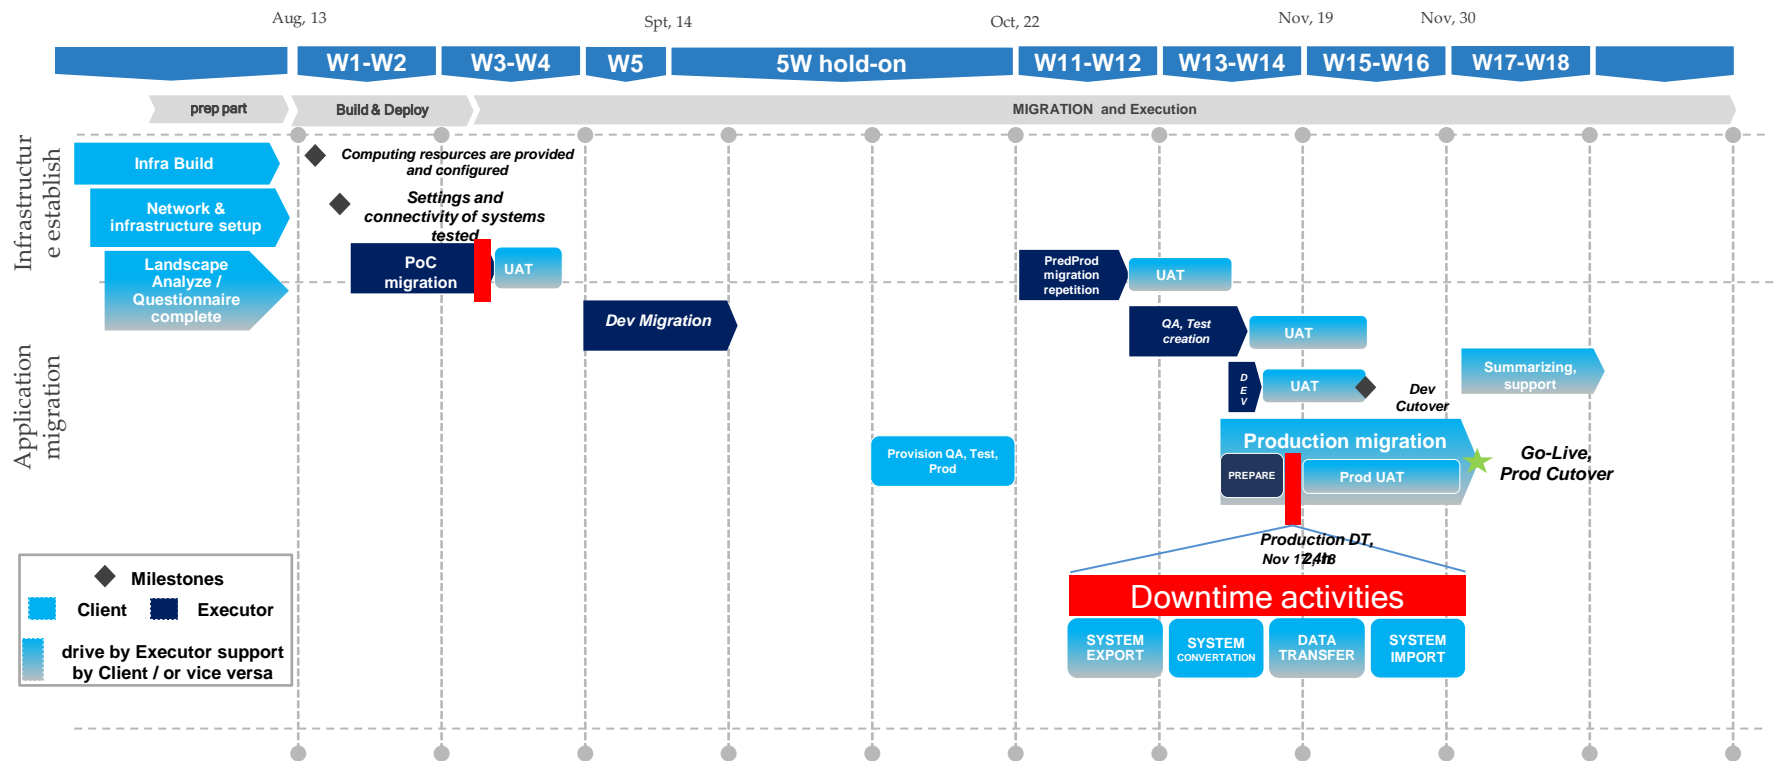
Aug, 13
Spt, 14
Oct, 22
Nov, 19
Nov, 30

W1-W2
W3-W4
W5
5W hold-on
W11-W12
W13-W14
W15-W16
W17-W18

prep part
Build & Deploy
MIGRATION and Execution

Infrastructure establish

Application migration

Infra Build
Computing resources are provided and configured
Network & infrastructure setup
Settings and connectivity of systems tested
Landscape Analyze / Questionnaire complete
PoC migration
UAT
Dev Migration
PredProd migration repetition
UAT
QA, Test creation
UAT
D E V
UAT
Dev Cutover
Summarizing, support
Provision QA, Test, Prod
Production migration
PREPARE
Prod UAT
Go-Live, Prod Cutover
Production DT, Nov 17, 24h

Downtime activities
SYSTEM EXPORT
SYSTEM CONVERTATION
DATA TRANSFER
SYSTEM IMPORT

Milestones
Client
Executor
drive by Executor support by Client / or vice versa